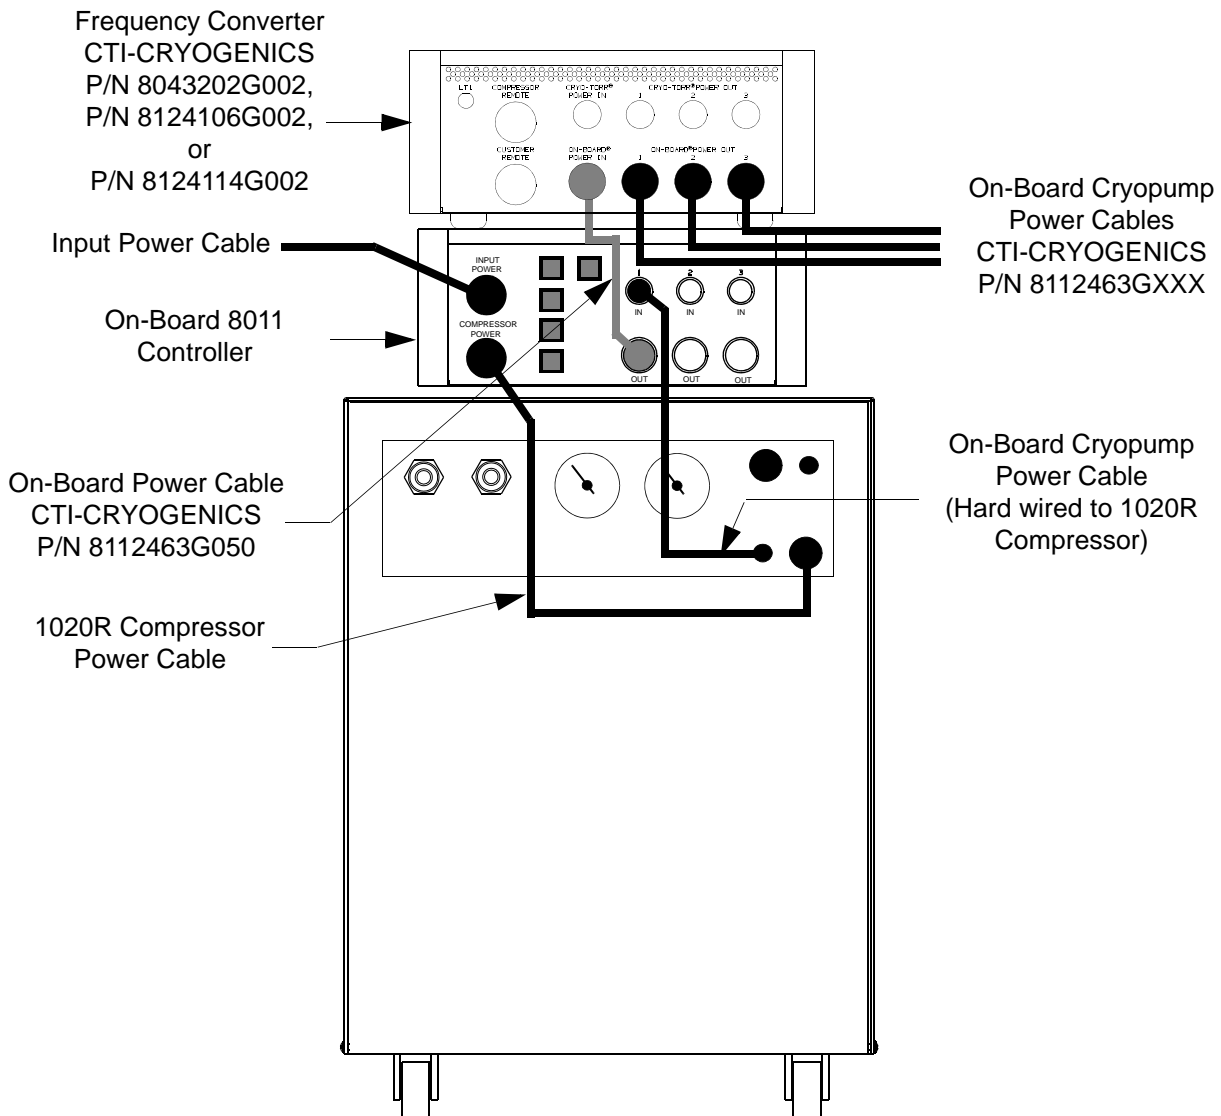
Frequency Converter
CTI-CRYOGENICS
P/N 8043202G002,
P/N 8124106G002,
or
P/N 8124114G002

LTL
COMPRESSOR REMOTE
CRYO-TORR® POWER IN
CRYO-TORR® POWER OUT
1
2
3
CUSTOMER REMOTE
ON-BOARD® POWER IN
ON-BOARD® POWER OUT
1
2
3

On-Board Cryopump Power Cables CTI-CRYOGENICS P/N 8112463GXXX

Input Power Cable

INPUT POWER
COMPRESSOR POWER
1
IN
2
IN
3
IN
OUT
OUT
OUT

On-Board 8011 Controller

On-Board Power Cable CTI-CRYOGENICS P/N 8112463G050

On-Board Cryopump Power Cable (Hard wired to 1020R Compressor)

1020R Compressor Power Cable